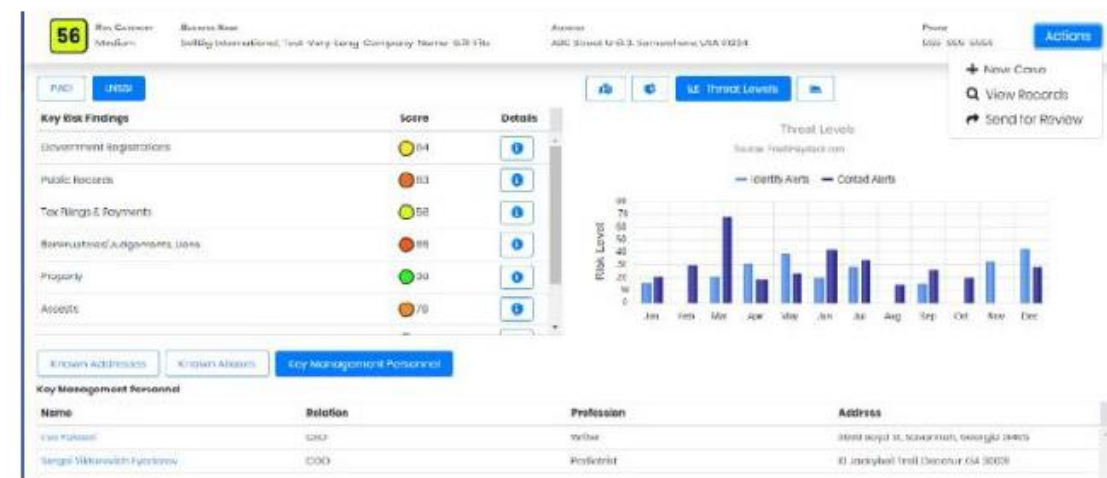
56

Risk Concern
Medium

Business Name
SellBig International, Test Very Long Company Name 123 Pts

Address
ABC Street 0-6 3 Somewhere USA 01234

Phone
555-555-5555

Actions

+ New Case
View Records
Send for Review

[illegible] UNSSI

| Key Risk Findings | Score | Details |
|---|---|---|
| Government Registrations | 84 | |
| Public Records | 83 | |
| Tax Filings & Payments | 58 | |
| Bankruptcies, Judgements, Liens | 85 | |
| Property | 30 | |
| Assets | 70 | |

Threat Levels

Threat Levels
Source: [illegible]

— Identity Alerts — Contact Alerts

Risk Level

80 70 60 50 40 30 20 10 0

Jan Feb Mar Apr May Jun Jul Aug Sep Oct Nov Dec

Known Addresses | Known Aliases | Key Management Personnel

Key Management Personnel

| Name | Relation | Profession | Address |
|---|---|---|---|
| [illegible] | CEO | Writer | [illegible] St, Savannah, Georgia 31405 |
| Sergei Viktorovich Fyodorov | COO | Podiatrist | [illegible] Trail Decatur GA 30031 |